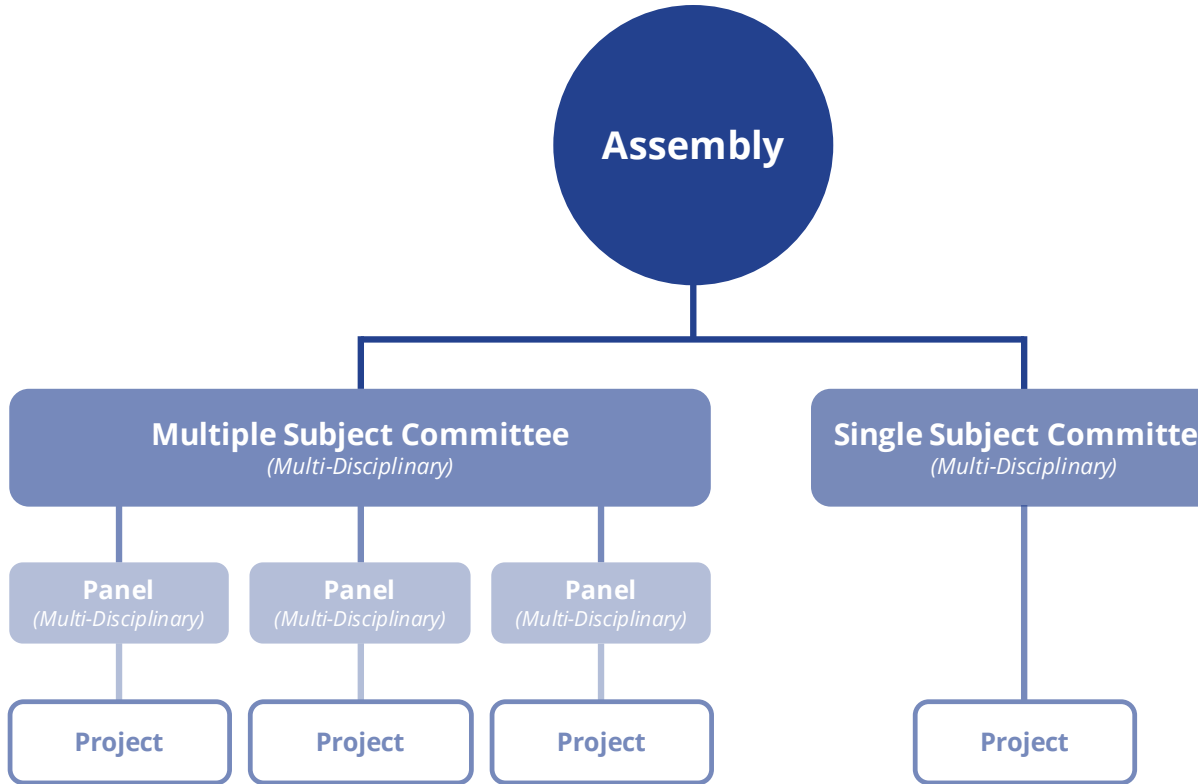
Assembly

Multiple Subject Committee
(Multi-Disciplinary)

Single Subject Committe
(Multi-Disciplinary)

Panel
(Multi-Disciplinary)

Panel
(Multi-Disciplinary)

Panel
(Multi-Disciplinary)

Project

Project

Project

Project